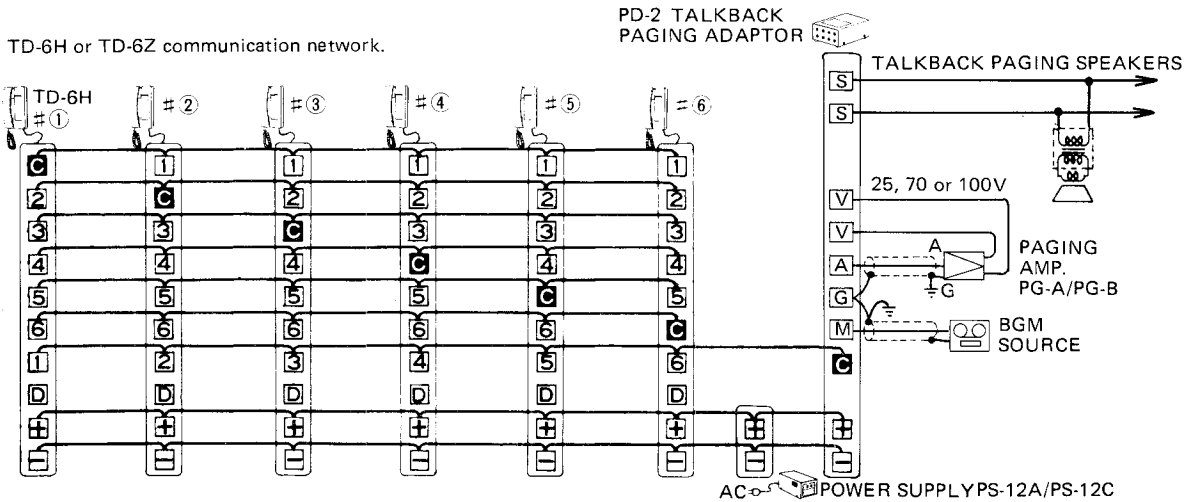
TD-6H or TD-6Z communication network.

PD-2 TALKBACK PAGING ADAPTOR

TALKBACK PAGING SPEAKERS

TD-6H #①

#②

#③

#④

#⑤

#⑥

C 2 3 4 5 6 1 D + −

1 C 3 4 5 6 2 D + −

1 2 C 4 5 6 3 D + −

1 2 3 C 5 6 4 D + −

1 2 3 4 C 6 5 D + −

1 2 3 4 5 C 6 D + −

+ −

S

S

V

V

A

G

M

C

+

−

25, 70 or 100V

A

G

PAGING AMP. PG-A/PG-B

BGM SOURCE

AC

POWER SUPPLYPS-12A/PS-12C